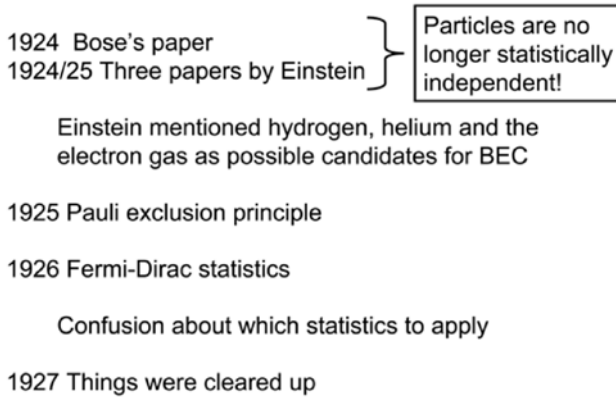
1924 Bose's paper
1924/25 Three papers by Einstein

Particles are no longer statistically independent!

Einstein mentioned hydrogen, helium and the electron gas as possible candidates for BEC

1925 Pauli exclusion principle

1926 Fermi-Dirac statistics

Confusion about which statistics to apply

1927 Things were cleared up